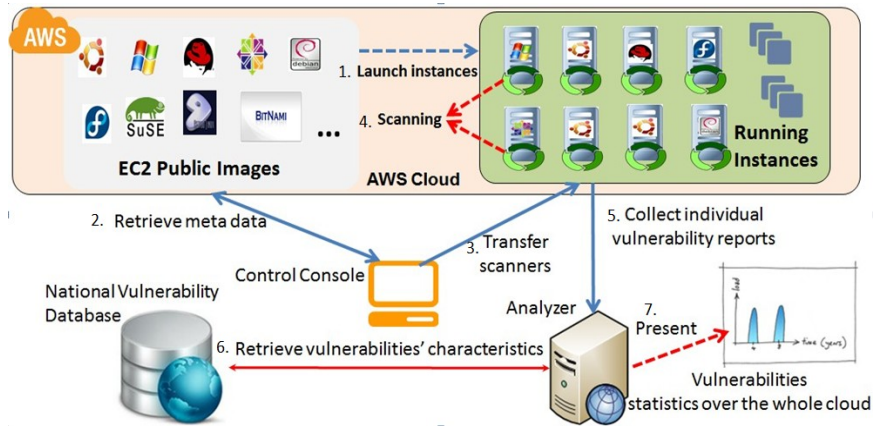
AWS

debian

SuSE

BITNAMI

...

EC2 Public Images

1. Launch instances

4. Scanning

Running Instances

AWS Cloud

2. Retrieve meta data

3. Transfer scanners

5. Collect individual vulnerability reports

Control Console

National Vulnerability Database

Analyzer

7. Present

6. Retrieve vulnerabilities' characteristics

load

time (years)

Vulnerabilities statistics over the whole cloud